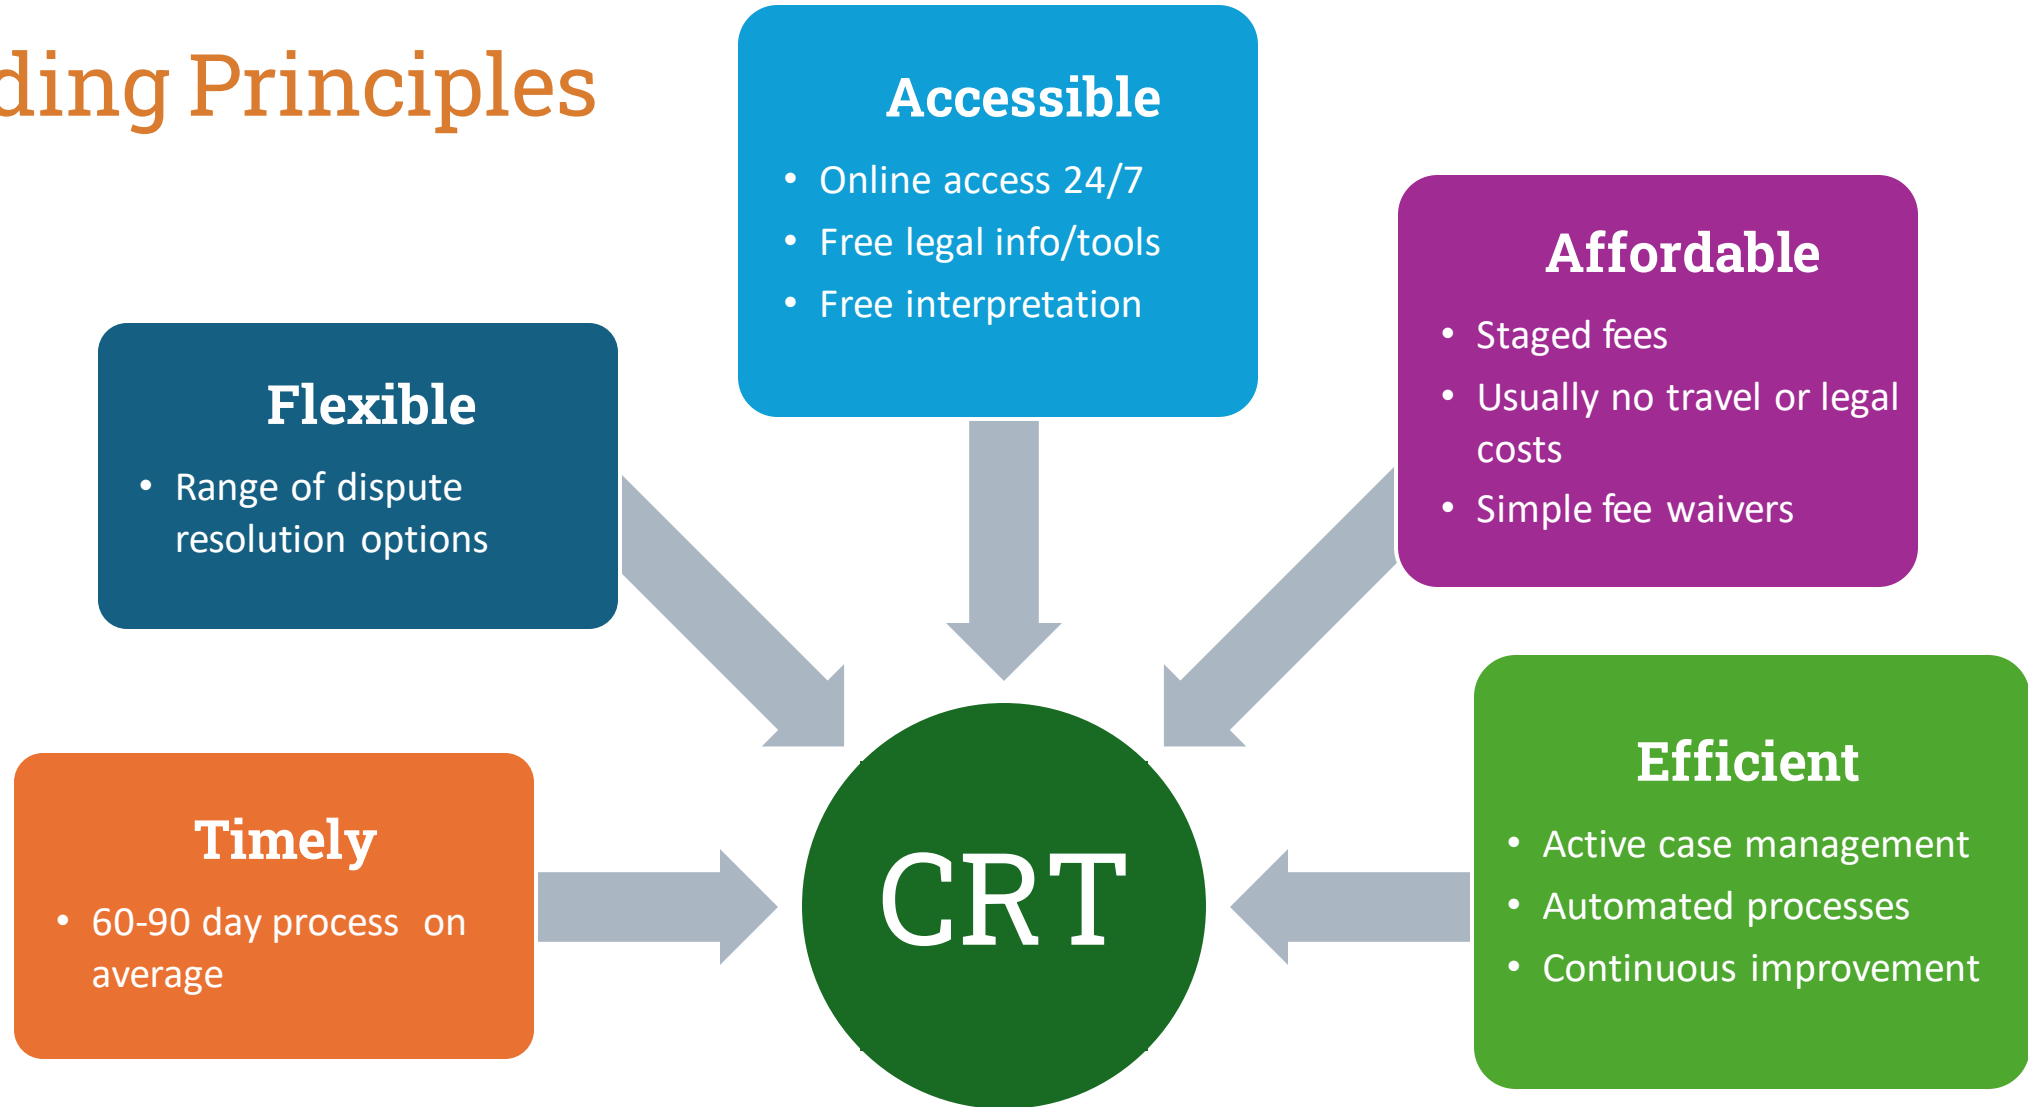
ding Principles

Accessible

- Online access 24/7
- Free legal info/tools
- Free interpretation

Affordable

- Staged fees
- Usually no travel or legal costs
- Simple fee waivers

Flexible

- Range of dispute resolution options

Timely

- 60-90 day process on average

CRT

Efficient

- Active case management
- Automated processes
- Continuous improvement